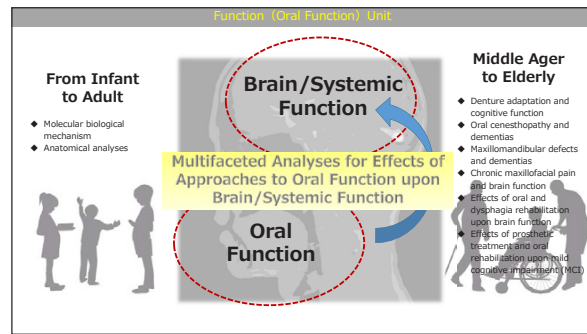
Function (Oral Function) Unit

From Infant to Adult

◆ Molecular biological mechanism
◆ Anatomical analyses

Brain/Systemic Function

Multifaceted Analyses for Effects of Approaches to Oral Function upon Brain/Systemic Function

Oral Function

Middle Ager to Elderly

◆ Denture adaptation and cognitive function
◆ Oral cenesthopathy and dementias
◆ Maxillomandibular defects and dementias
◆ Chronic maxillofacial pain and brain function
◆ Effects of oral and dysphagia rehabilitation upon brain function
◆ Effects of prosthetic treatment and oral rehabilitation upon mild cognitive impairment (MCI)